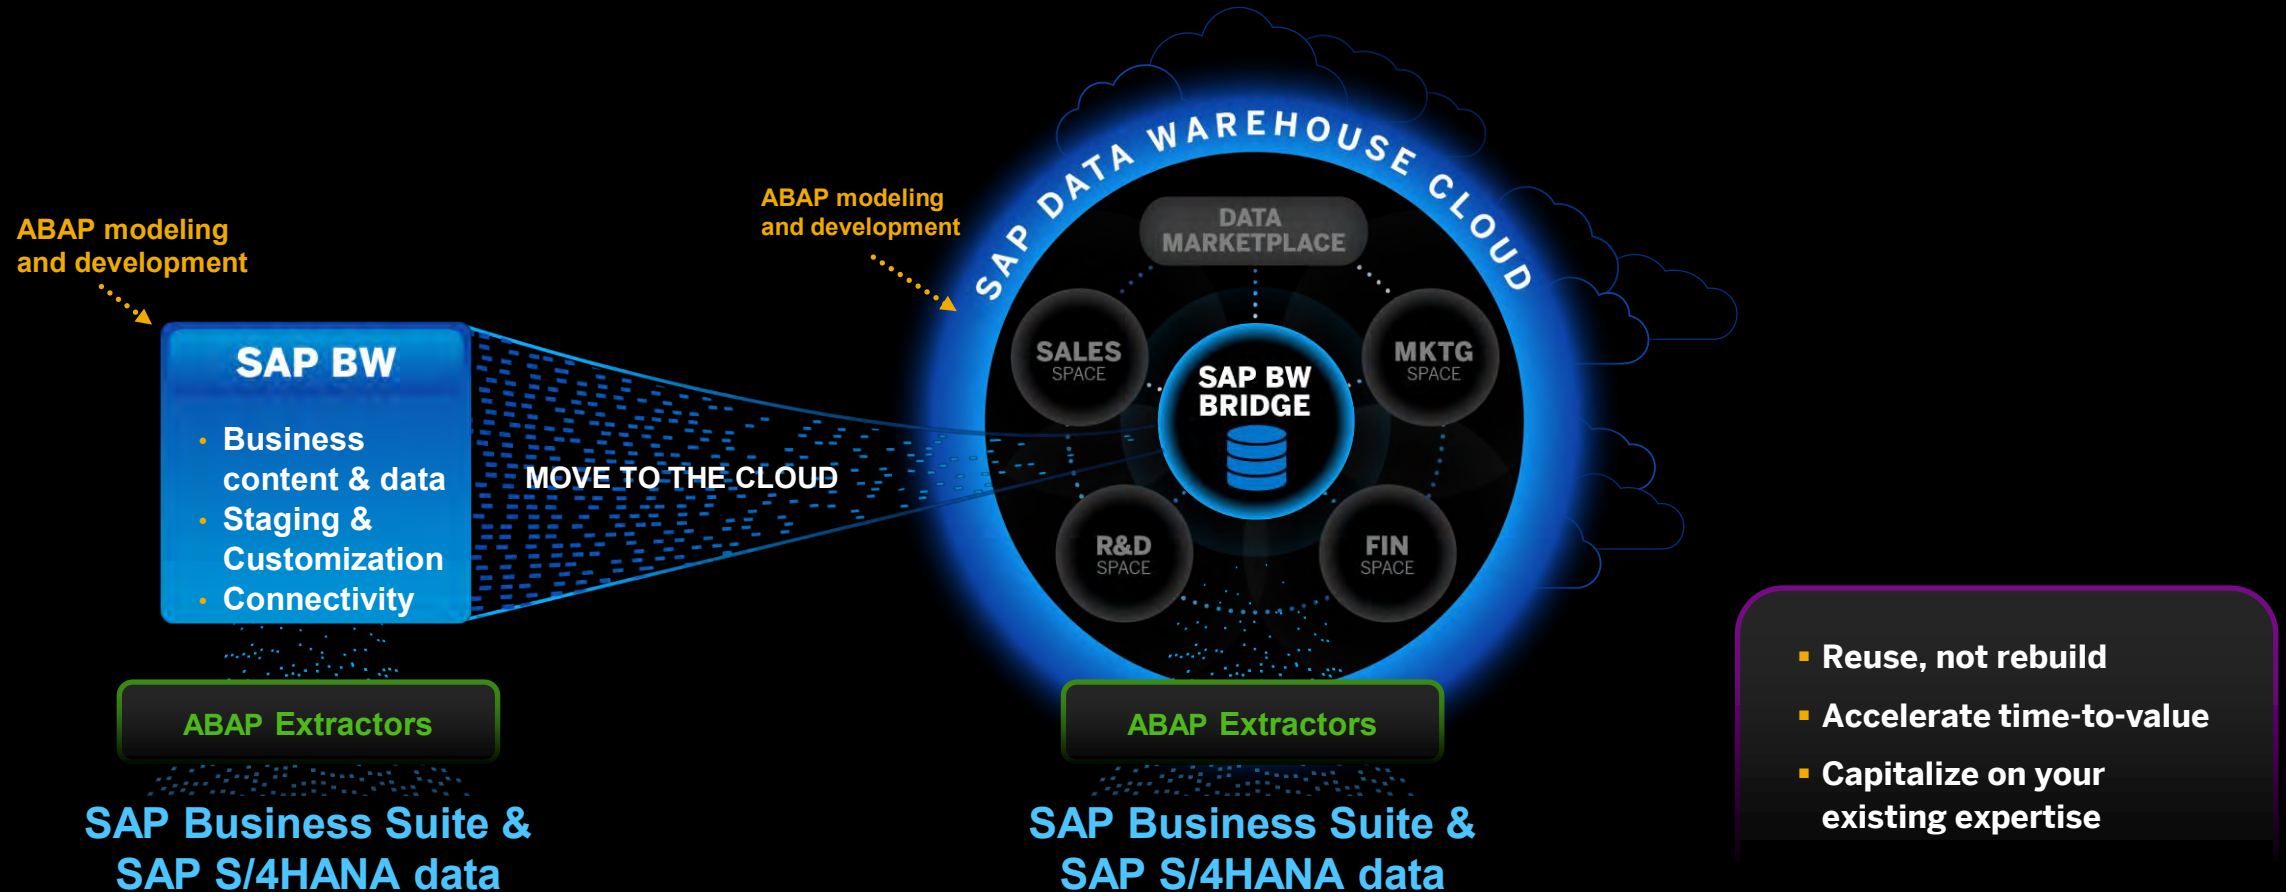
ABAP modeling and development

SAP BW

- Business content & data
- Staging & Customization
- Connectivity

MOVE TO THE CLOUD

ABAP Extractors

SAP Business Suite & SAP S/4HANA data

ABAP modeling and development

SAP DATA WAREHOUSE CLOUD

DATA MARKETPLACE

SALES SPACE

MKTG SPACE

SAP BW BRIDGE

R&D SPACE

FIN SPACE

ABAP Extractors

SAP Business Suite & SAP S/4HANA data

- Reuse, not rebuild
- Accelerate time-to-value
- Capitalize on your existing expertise